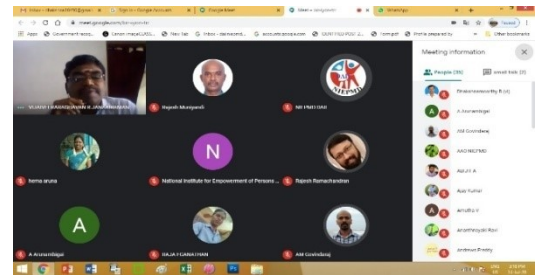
meet.google.com

Apps Government

Meeting information

People (35)

VIJAYA LAKSHMI

Rajesh Muniyandi

NI PMEDAR

hema aruna

National Institute for Empowerment of Persons ...

Rajesh Ramachandran

A Arunambigai

RAJA FOJANATHAN

AM Govindaraj

A Arunambigai

AM Govindaraj

AACHREYMD

Aaluri A

Aasi Yuheri

Amutha R

Ananthayyan Ravi

Ardmon Reddy

N

A

A